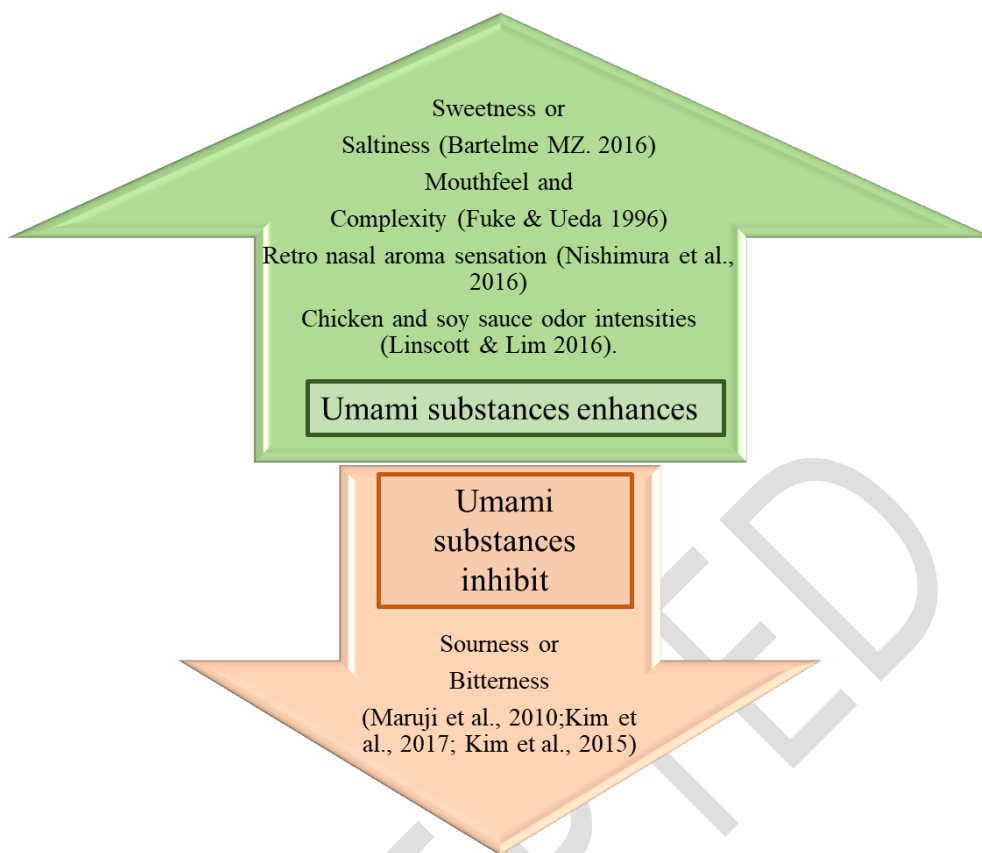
Sweetness or

Saltiness (Bartelme MZ. 2016)

Mouthfeel and

Complexity (Fuke & Ueda 1996)

Retro nasal aroma sensation (Nishimura et al., 2016)

Chicken and soy sauce odor intensities (Linscott & Lim 2016).

Umami substances enhances

Umami substances inhibit

Sourness or

Bitterness

(Maruji et al., 2010;Kim et al., 2017; Kim et al., 2015)

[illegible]